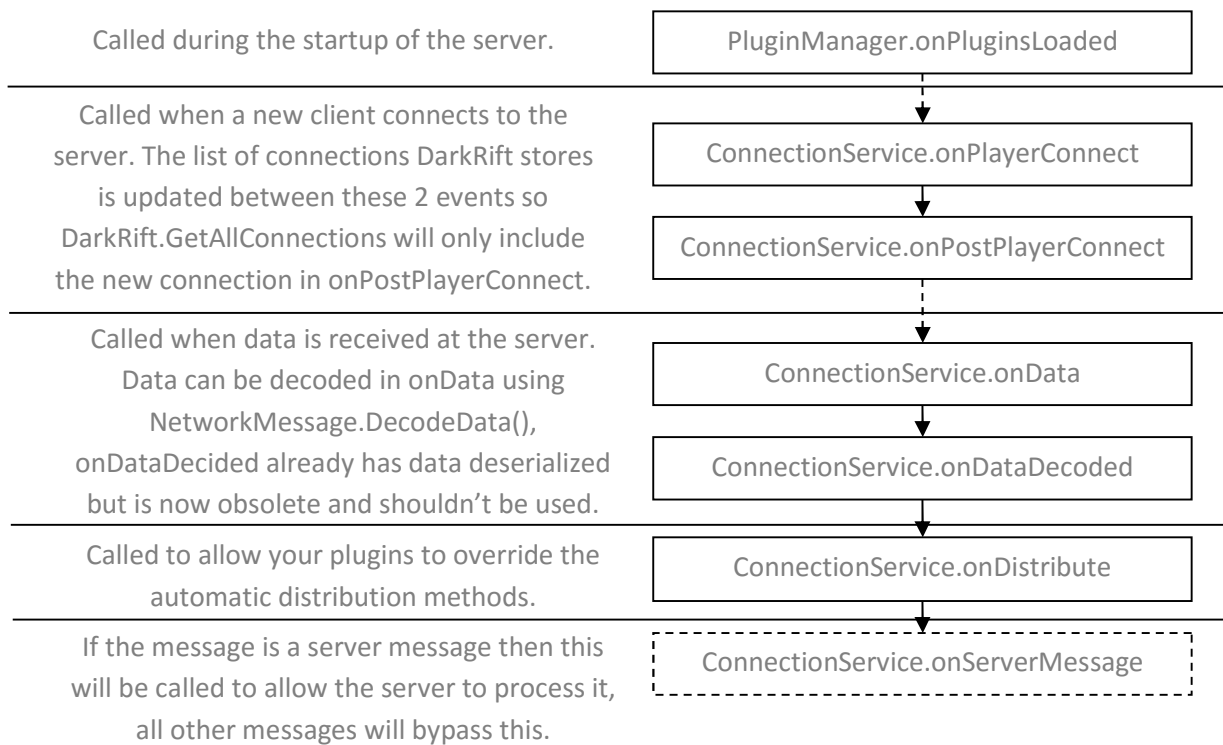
Called during the startup of the server.

PluginManager.onPluginsLoaded

Called when a new client connects to the server. The list of connections DarkRift stores is updated between these 2 events so DarkRift.GetAllConnections will only include the new connection in onPostPlayerConnect.

ConnectionService.onPlayerConnect

ConnectionService.onPostPlayerConnect

Called when data is received at the server. Data can be decoded in onData using NetworkMessage.DecodeData(), onDataDecided already has data deserialized but is now obsolete and shouldn't be used.

ConnectionService.onData

ConnectionService.onDataDecoded

Called to allow your plugins to override the automatic distribution methods.

ConnectionService.onDistribute

If the message is a server message then this will be called to allow the server to process it, all other messages will bypass this.

ConnectionService.onServerMessage